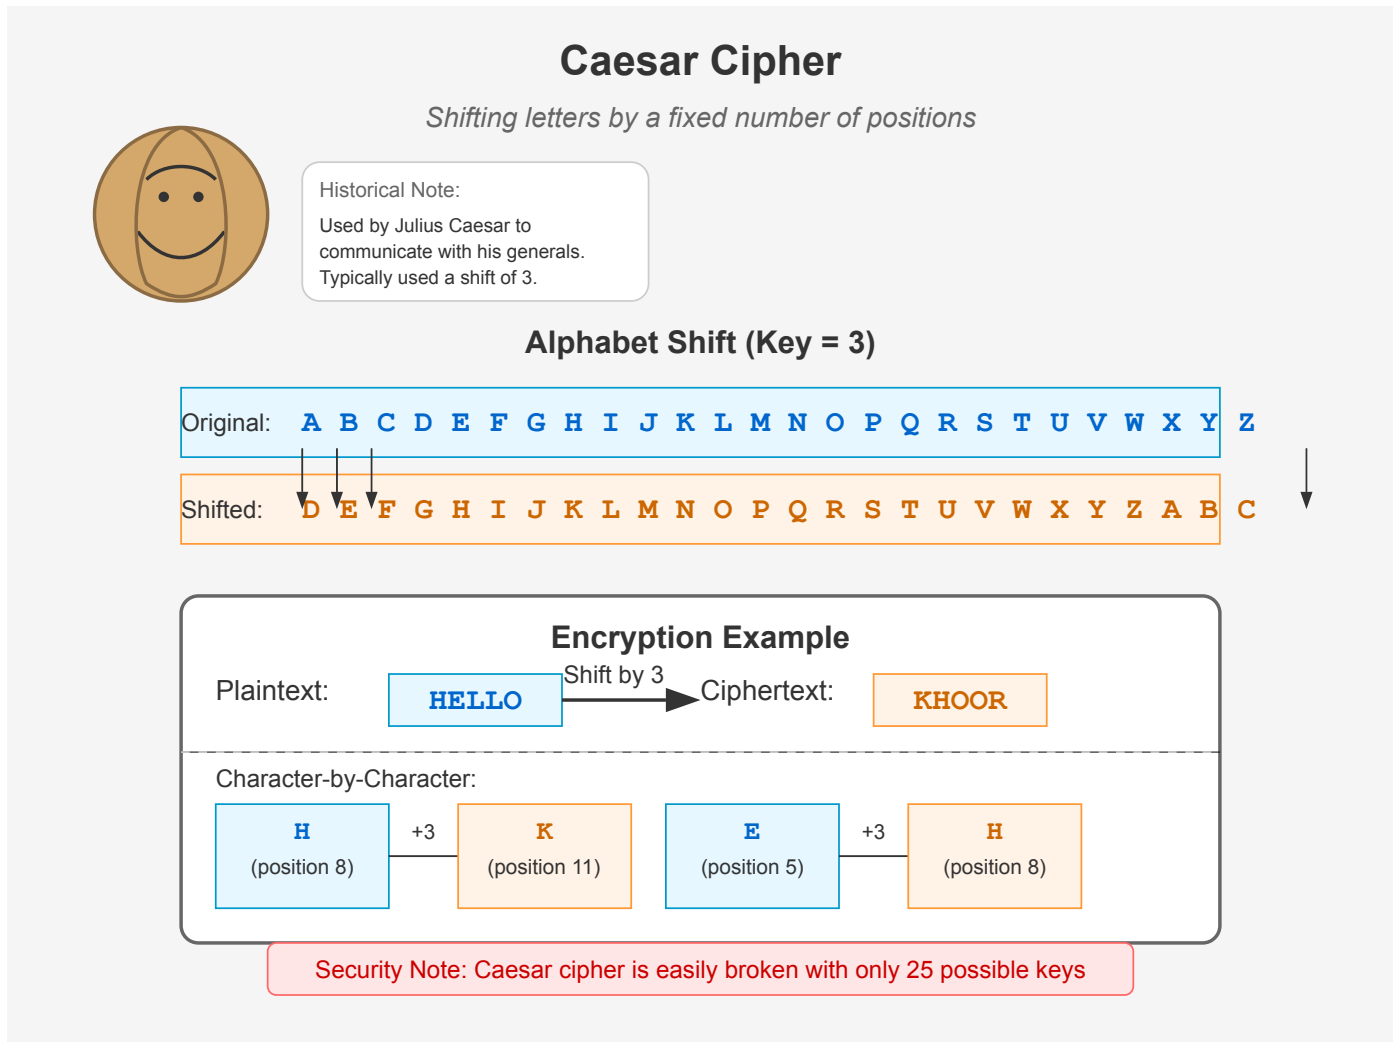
Caesar Cipher

Shifting letters by a fixed number of positions

Historical Note:

Used by Julius Caesar to communicate with his generals. Typically used a shift of 3.

Alphabet Shift (Key = 3)

Original: A B C D E F G H I J K L M N O P Q R S T U V W X Y Z

Shifted: D E F G H I J K L M N O P Q R S T U V W X Y Z A B C

Encryption Example

Plaintext: HELLO Shift by 3 Ciphertext: KHOOR

Character-by-Character:

H (position 8) +3 K (position 11)

E (position 5) +3 H (position 8)

Security Note: Caesar cipher is easily broken with only 25 possible keys